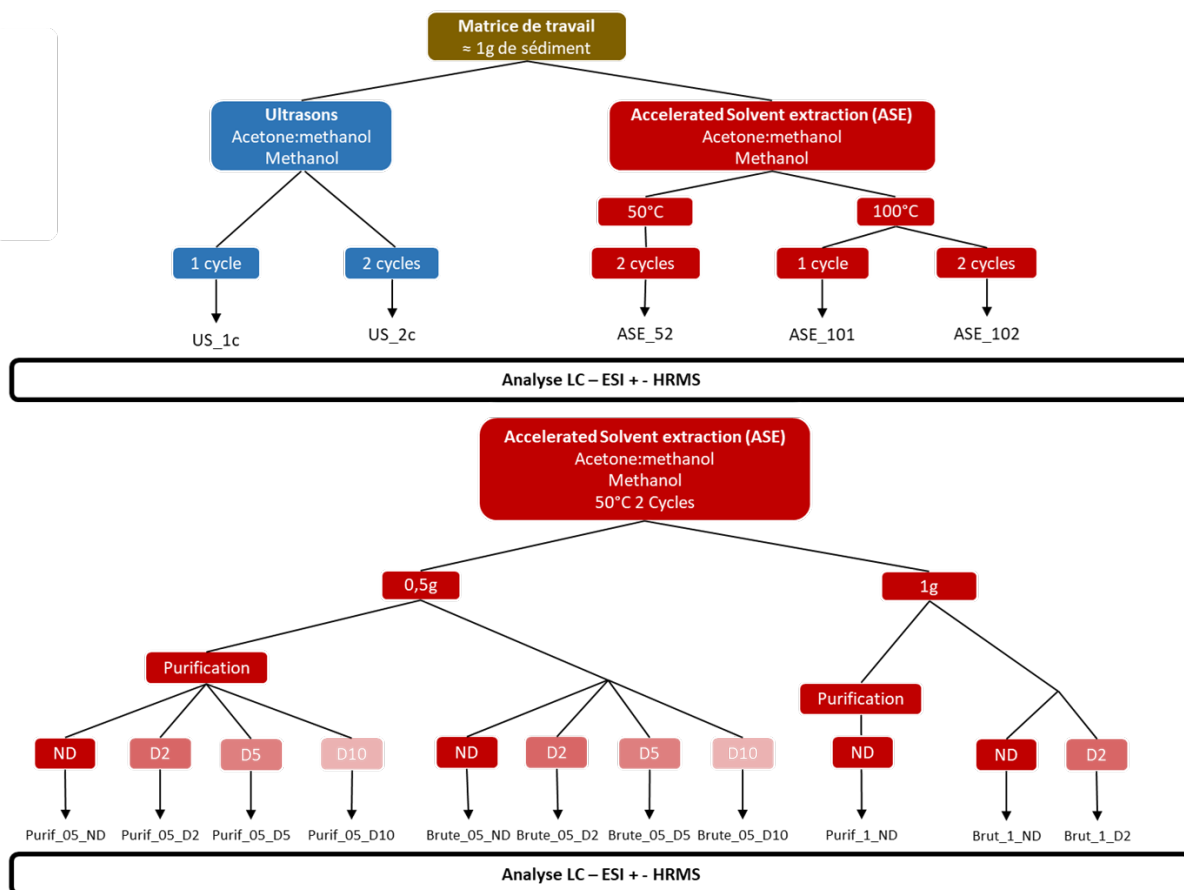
Matrice de travail
≈ 1g de sédiment

Ultrasons
Acetone:methanol
Methanol

Accelerated Solvent extraction (ASE)
Acetone:methanol
Methanol

50°C

100°C

1 cycle

2 cycles

2 cycles

1 cycle

2 cycles

US_1c

US_2c

ASE_52

ASE_101

ASE_102

Analyse LC – ESI + - HRMS

Accelerated Solvent extraction (ASE)
Acetone:methanol
Methanol
50°C 2 Cycles

0,5g

1g

Purification

Purification

ND

D2

D5

D10

ND

D2

D5

D10

ND

ND

D2

Purif_05_ND

Purif_05_D2

Purif_05_D5

Purif_05_D10

Brute_05_ND

Brute_05_D2

Brute_05_D5

Brute_05_D10

Purif_1_ND

Brut_1_ND

Brut_1_D2

Analyse LC – ESI + - HRMS